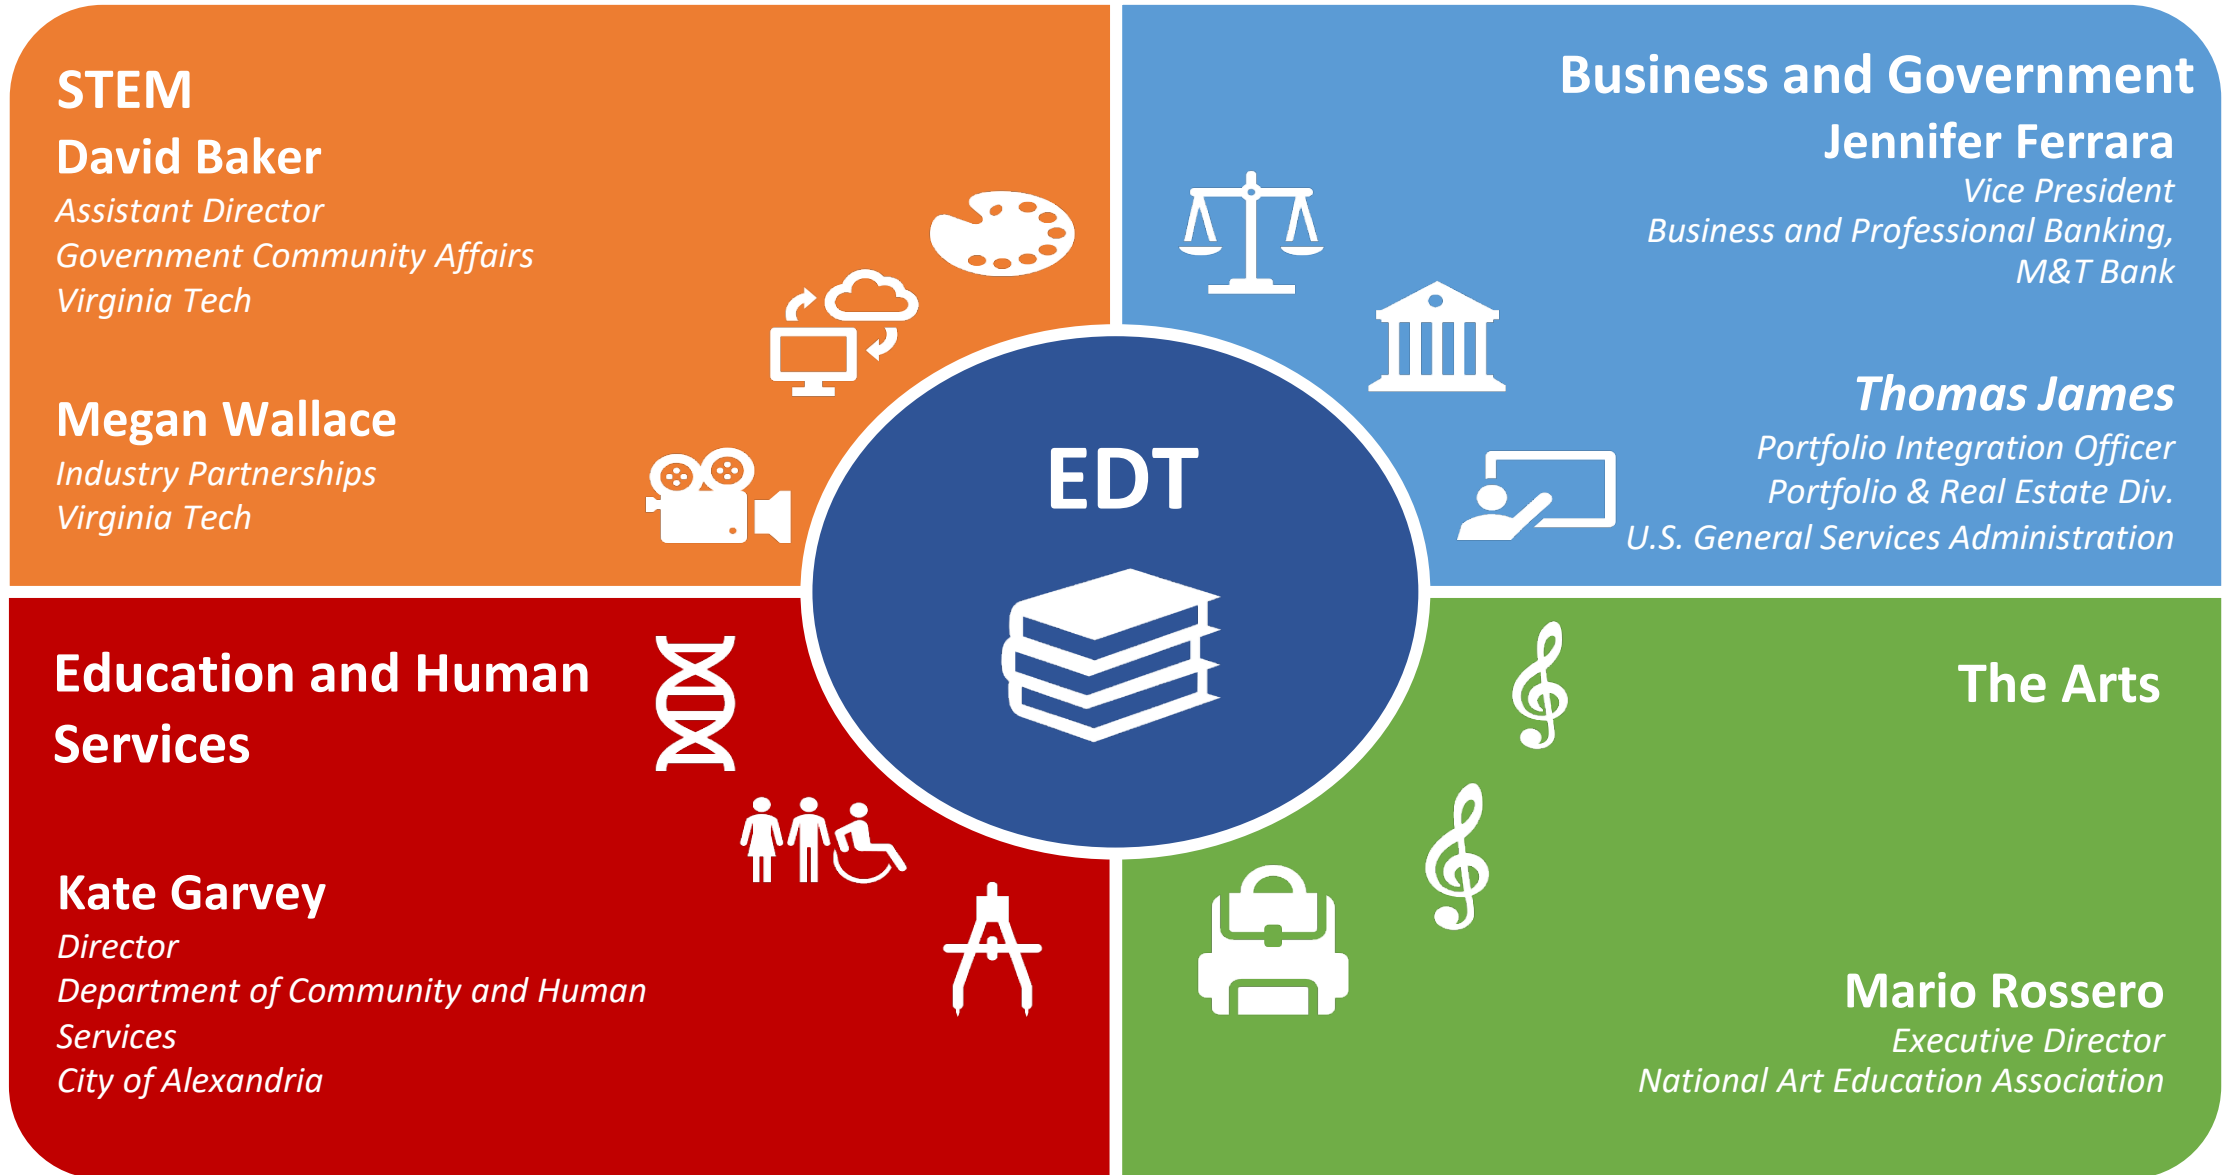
STEM

David Baker
Assistant Director
Government Community Affairs
Virginia Tech

Megan Wallace
Industry Partnerships
Virginia Tech

Business and Government

Jennifer Ferrara
Vice President
Business and Professional Banking,
M&T Bank

Thomas James
Portfolio Integration Officer
Portfolio & Real Estate Div.
U.S. General Services Administration

EDT

Education and Human Services

Kate Garvey
Director
Department of Community and Human Services
City of Alexandria

The Arts

Mario Rossero
Executive Director
National Art Education Association